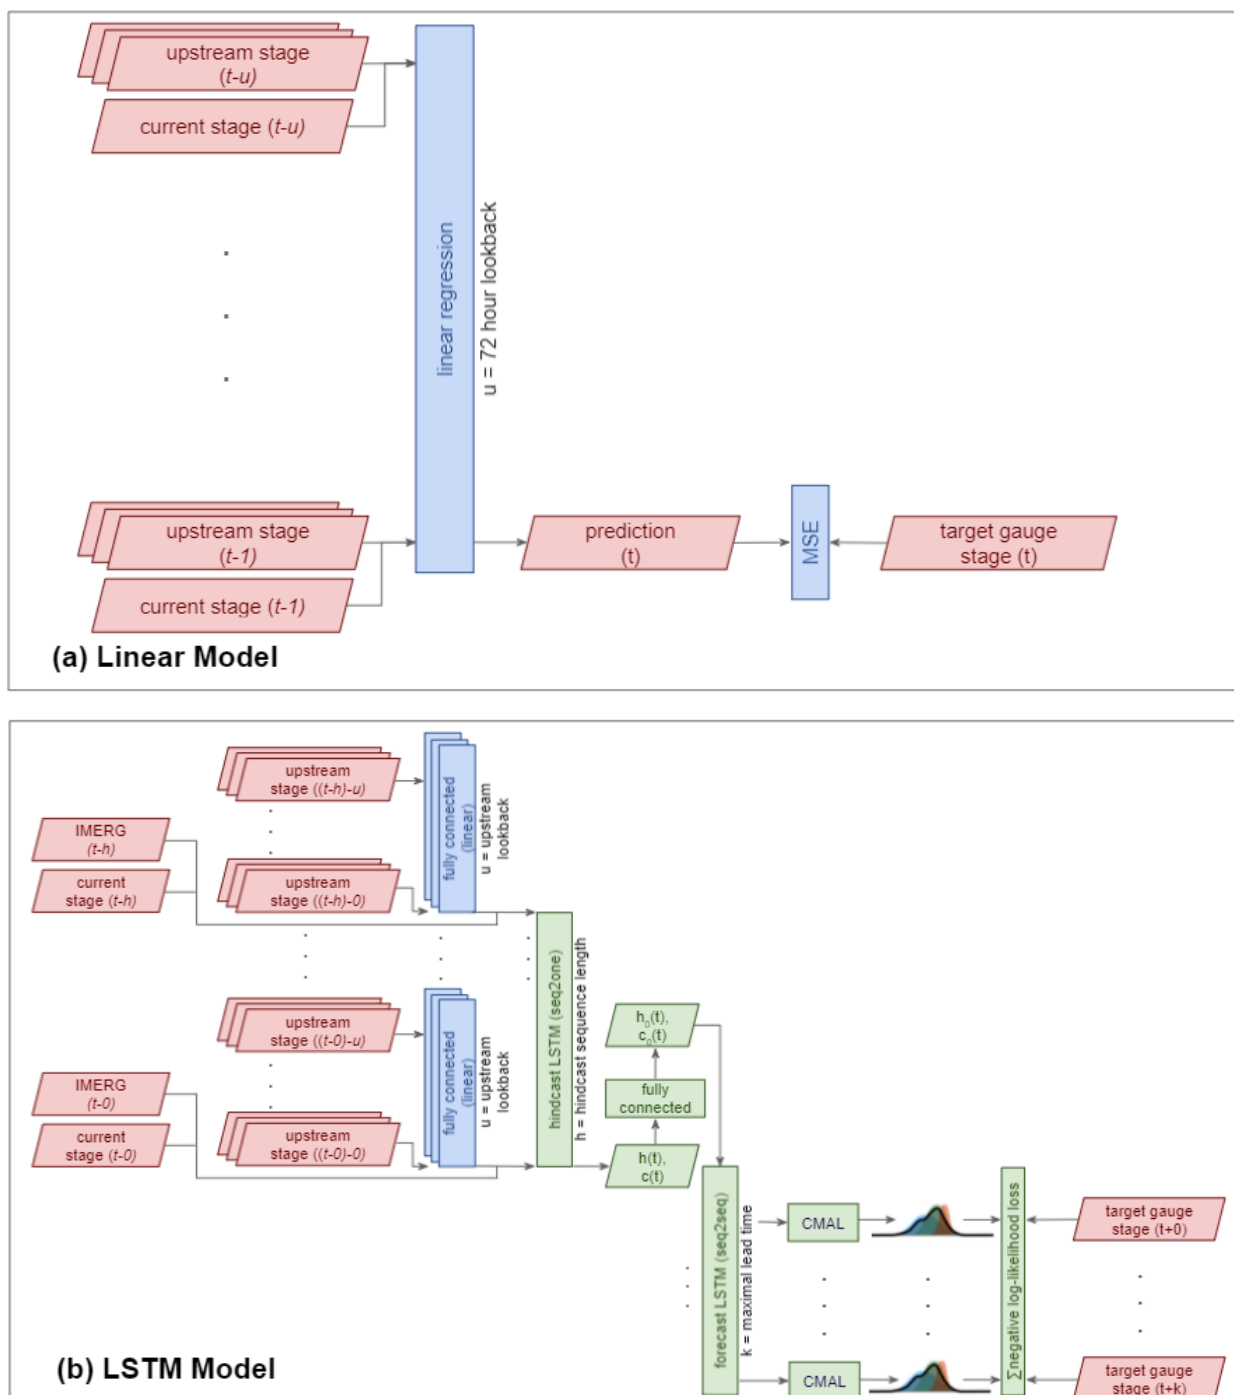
upstream stage
(t-u)

current stage (t-u)

linear regression

u = 72 hour lookback

upstream stage
(t-1)

current stage (t-1)

prediction
(t)

MSE

target gauge
stage (t)

(a) Linear Model

IMERG
(t-h)

current
stage (t-h)

upstream
stage ((t-h)-u)

upstream
stage ((t-h)-0)

fully connected
(linear)

u = upstream
lookback

IMERG
(t-0)

current
stage (t-0)

upstream
stage ((t-0)-u)

upstream
stage ((t-0)-0)

fully connected
(linear)

u = upstream
lookback

hindcast LSTM (seq2one)

h = hindcast sequence length

$h_0(t)$,
$c_0(t)$

fully
connected

h(t),
c(t)

forecast LSTM (seq2seq)

k = maximal lead time

CMAL

CMAL

Σnegative log-likelihood loss

target gauge
stage (t+0)

target gauge
stage (t+k)

(b) LSTM Model